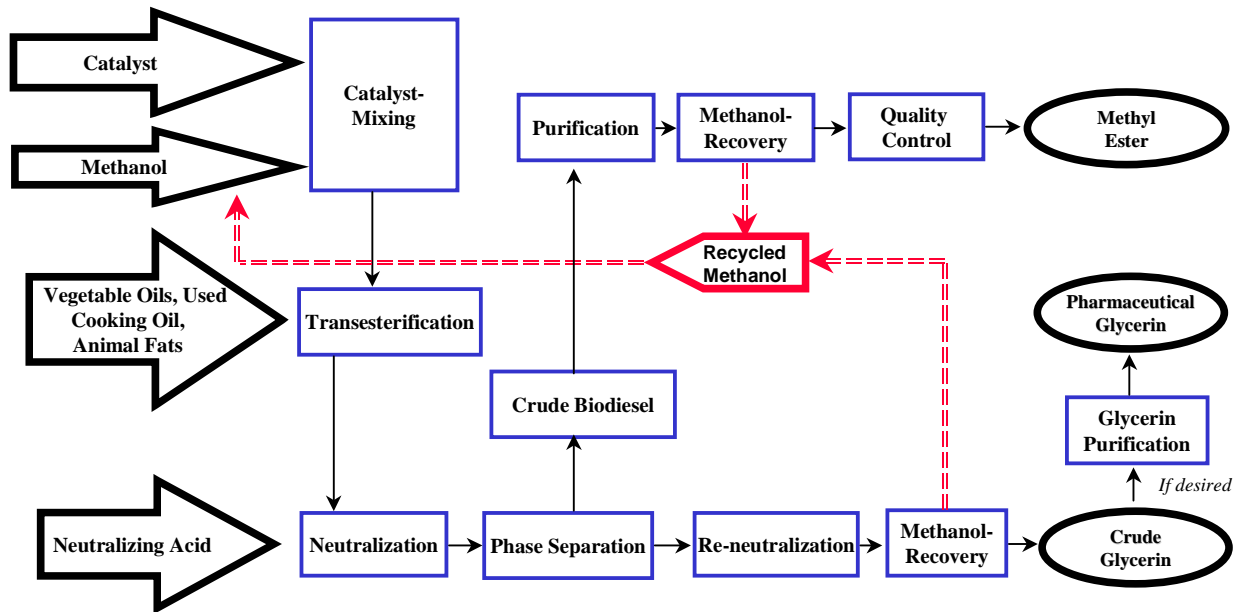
Catalyst

Methanol

Catalyst-Mixing

Purification

Methanol-Recovery

Quality Control

Methyl Ester

Recycled Methanol

Vegetable Oils, Used Cooking Oil, Animal Fats

Transesterification

Pharmaceutical Glycerin

Crude Biodiesel

Glycerin Purification

If desired

Neutralizing Acid

Neutralization

Phase Separation

Re-neutralization

Methanol-Recovery

Crude Glycerin